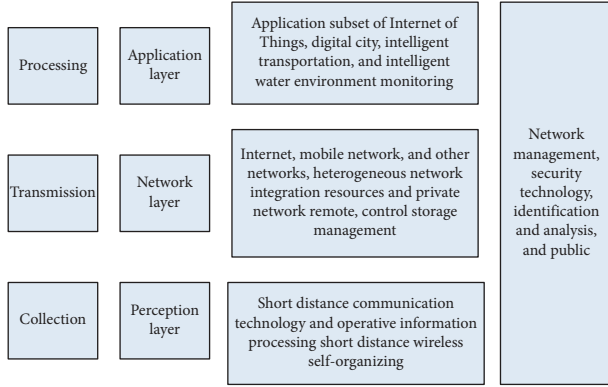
Processing

Application layer

Application subset of Internet of Things, digital city, intelligent transportation, and intelligent water environment monitoring

Transmission

Network layer

Internet, mobile network, and other networks, heterogeneous network integration resources and private network remote, control storage management

Collection

Perception layer

Short distance communication technology and operative information processing short distance wireless self-organizing

Network management, security technology, identification and analysis, and public